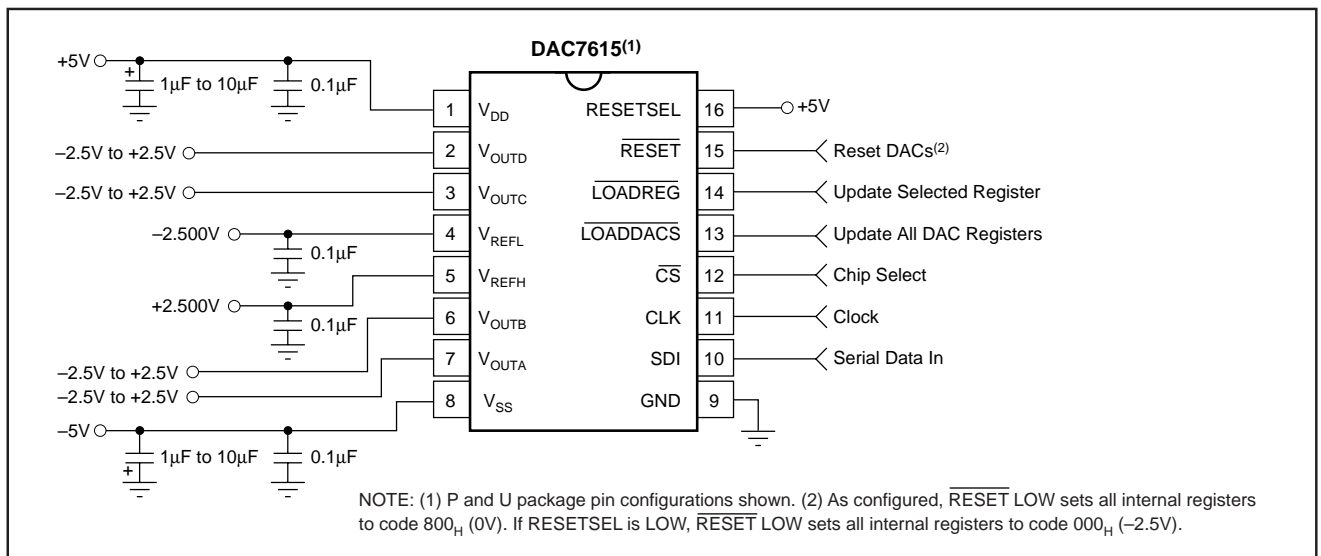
DAC7615$^{(1)}$

+5V

+

1µF to 10µF

0.1µF

1 $V_{DD}$

RESETSEL 16

+5V

–2.5V to +2.5V

2 $V_{OUTD}$

$\overline{RESET}$ 15

Reset DACs$^{(2)}$

–2.5V to +2.5V

3 $V_{OUTC}$

$\overline{LOADREG}$ 14

Update Selected Register

–2.500V

4 $V_{REFL}$

$\overline{LOADDACS}$ 13

Update All DAC Registers

0.1µF

5 $V_{REFH}$

$\overline{CS}$ 12

Chip Select

+2.500V

6 $V_{OUTB}$

CLK 11

Clock

0.1µF

–2.5V to +2.5V

7 $V_{OUTA}$

SDI 10

Serial Data In

–2.5V to +2.5V

8 $V_{SS}$

GND 9

–5V

+

1µF to 10µF

0.1µF

NOTE: (1) P and U package pin configurations shown. (2) As configured, $\overline{RESET}$ LOW sets all internal registers to code $800_H$ (0V). If RESETSEL is LOW, $\overline{RESET}$ LOW sets all internal registers to code $000_H$ (–2.5V).